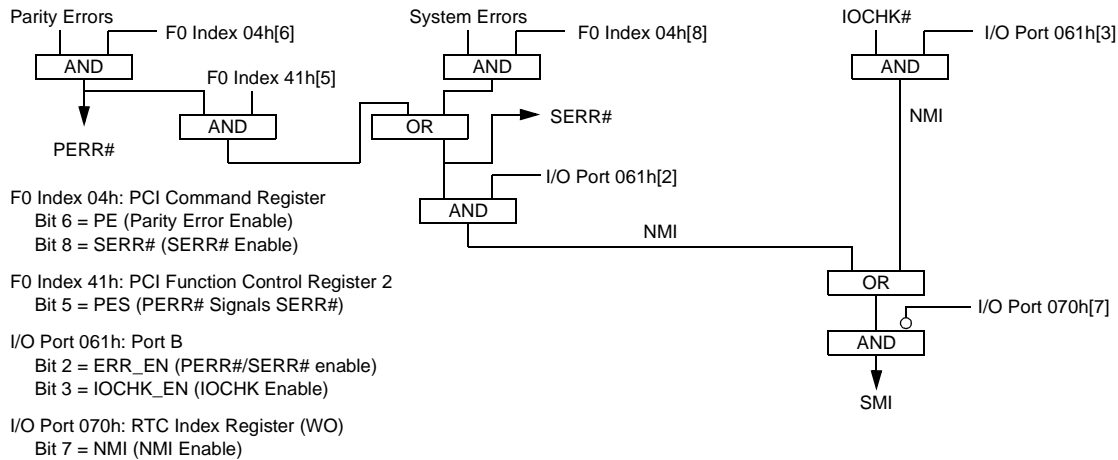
Parity Errors

F0 Index 04h[6]

AND

F0 Index 41h[5]

AND

PERR#

System Errors

F0 Index 04h[8]

AND

OR

SERR#

I/O Port 061h[2]

AND

NMI

IOCHK#

I/O Port 061h[3]

AND

NMI

OR

I/O Port 070h[7]

AND

SMI

F0 Index 04h: PCI Command Register
Bit 6 = PE (Parity Error Enable)
Bit 8 = SERR# (SERR# Enable)

F0 Index 41h: PCI Function Control Register 2
Bit 5 = PES (PERR# Signals SERR#)

I/O Port 061h: Port B
Bit 2 = ERR_EN (PERR#/SERR# enable)
Bit 3 = IOCHK_EN (IOCHK Enable)

I/O Port 070h: RTC Index Register (WO)
Bit 7 = NMI (NMI Enable)